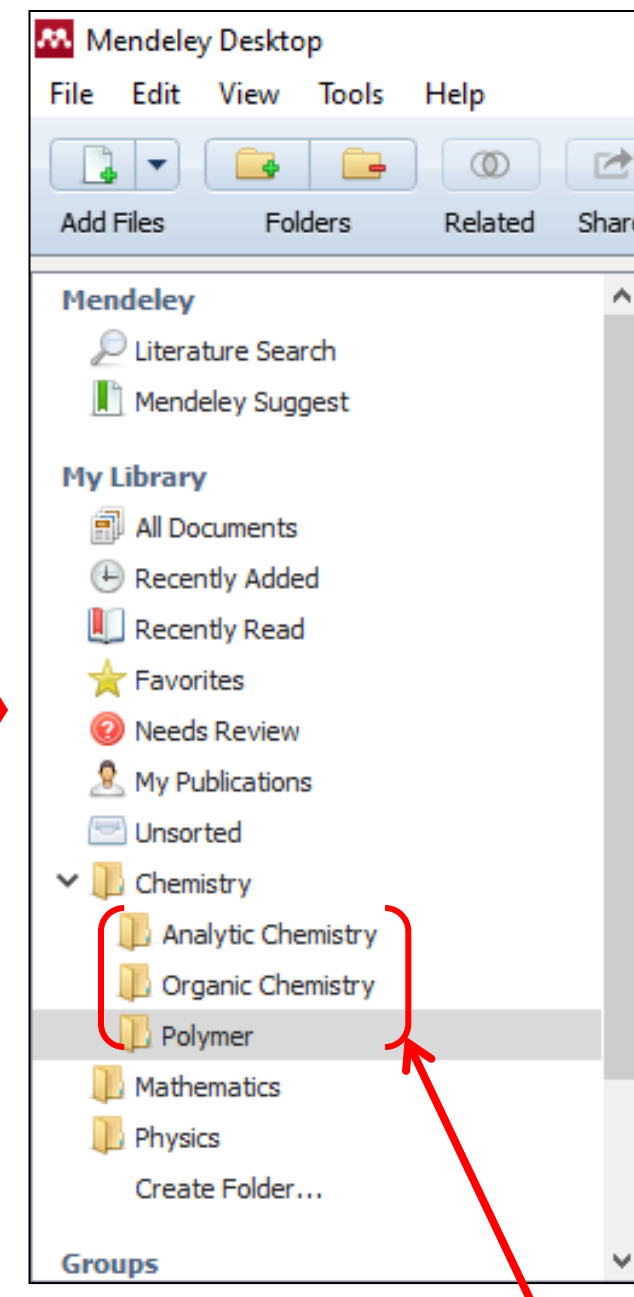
Mendeley Desktop

File Edit View Tools Help

Add Files Folders Related Shar

Mendeley

Literature Search

Mendeley Suggest

My Library

All Documents

Recently Added

Recently Read

Favorites

Needs Review

My Publications

Unsorted

Chemistry

Analytic Chemistry

Organic Chemistry

Polymer

Mathematics

Physics

Create Folder...

Groups